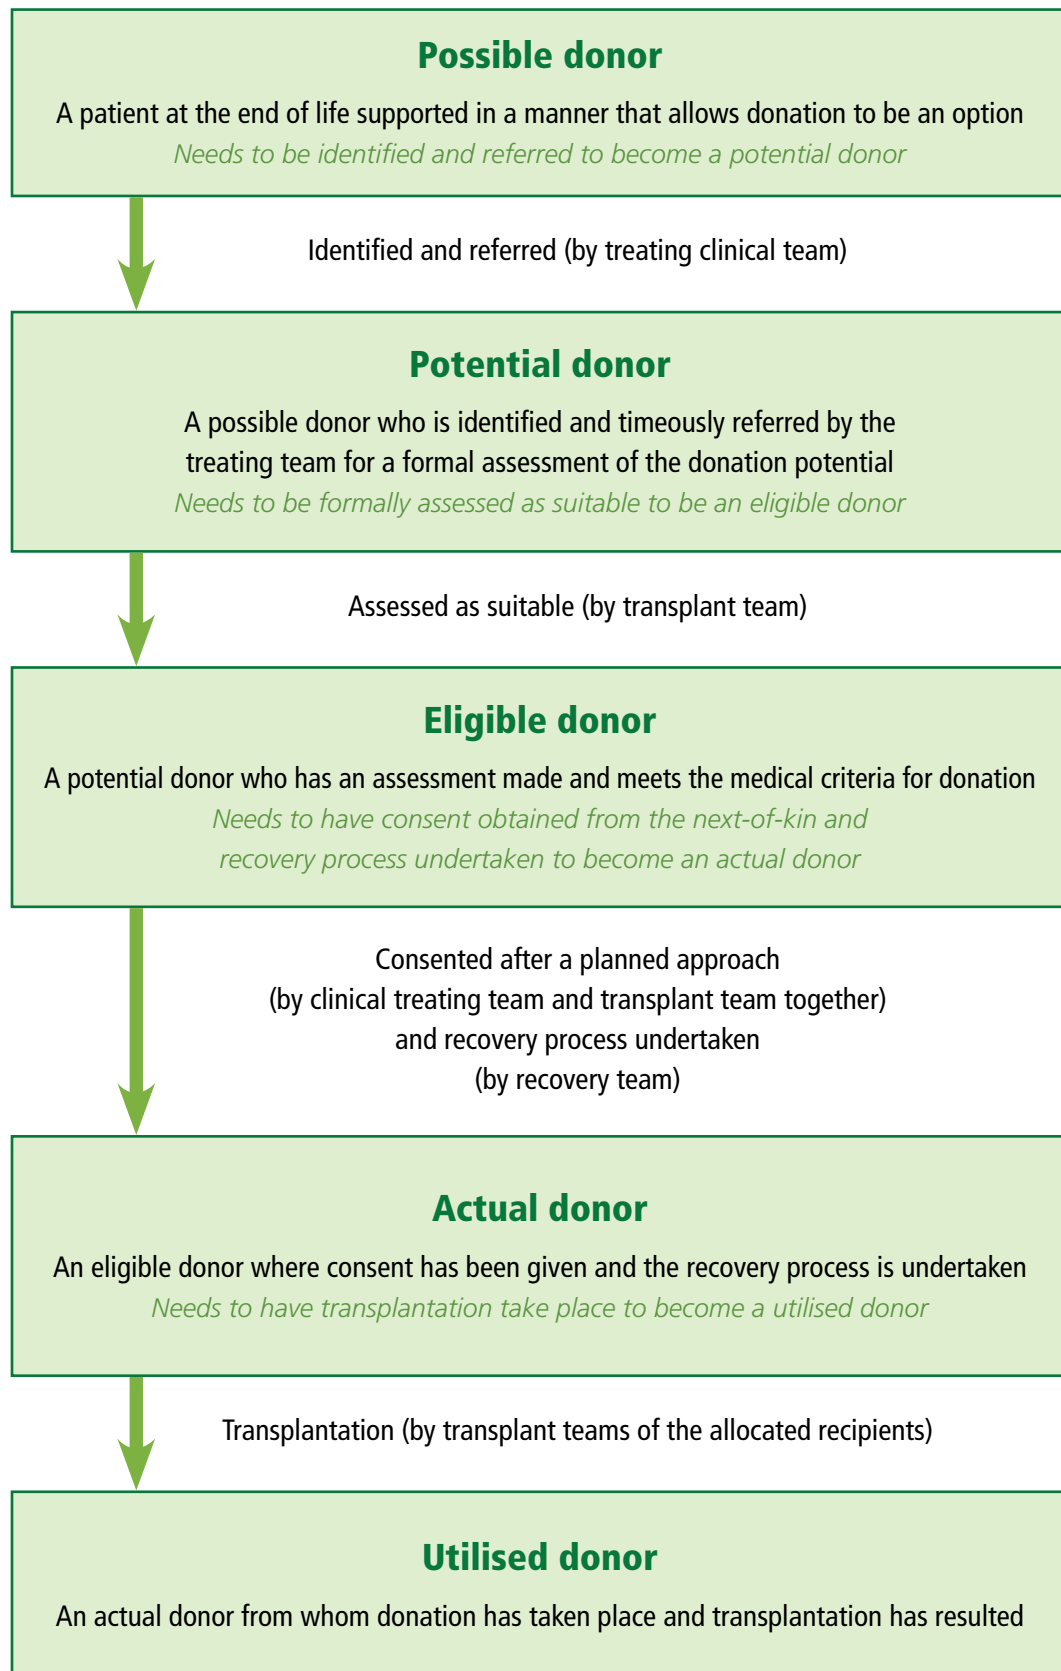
Possible donor

A patient at the end of life supported in a manner that allows donation to be an option

Needs to be identified and referred to become a potential donor

Identified and referred (by treating clinical team)

Potential donor

A possible donor who is identified and timeously referred by the treating team for a formal assessment of the donation potential

Needs to be formally assessed as suitable to be an eligible donor

Assessed as suitable (by transplant team)

Eligible donor

A potential donor who has an assessment made and meets the medical criteria for donation

Needs to have consent obtained from the next-of-kin and recovery process undertaken to become an actual donor

Consented after a planned approach (by clinical treating team and transplant team together) and recovery process undertaken (by recovery team)

Actual donor

An eligible donor where consent has been given and the recovery process is undertaken

Needs to have transplantation take place to become a utilised donor

Transplantation (by transplant teams of the allocated recipients)

Utilised donor

An actual donor from whom donation has taken place and transplantation has resulted